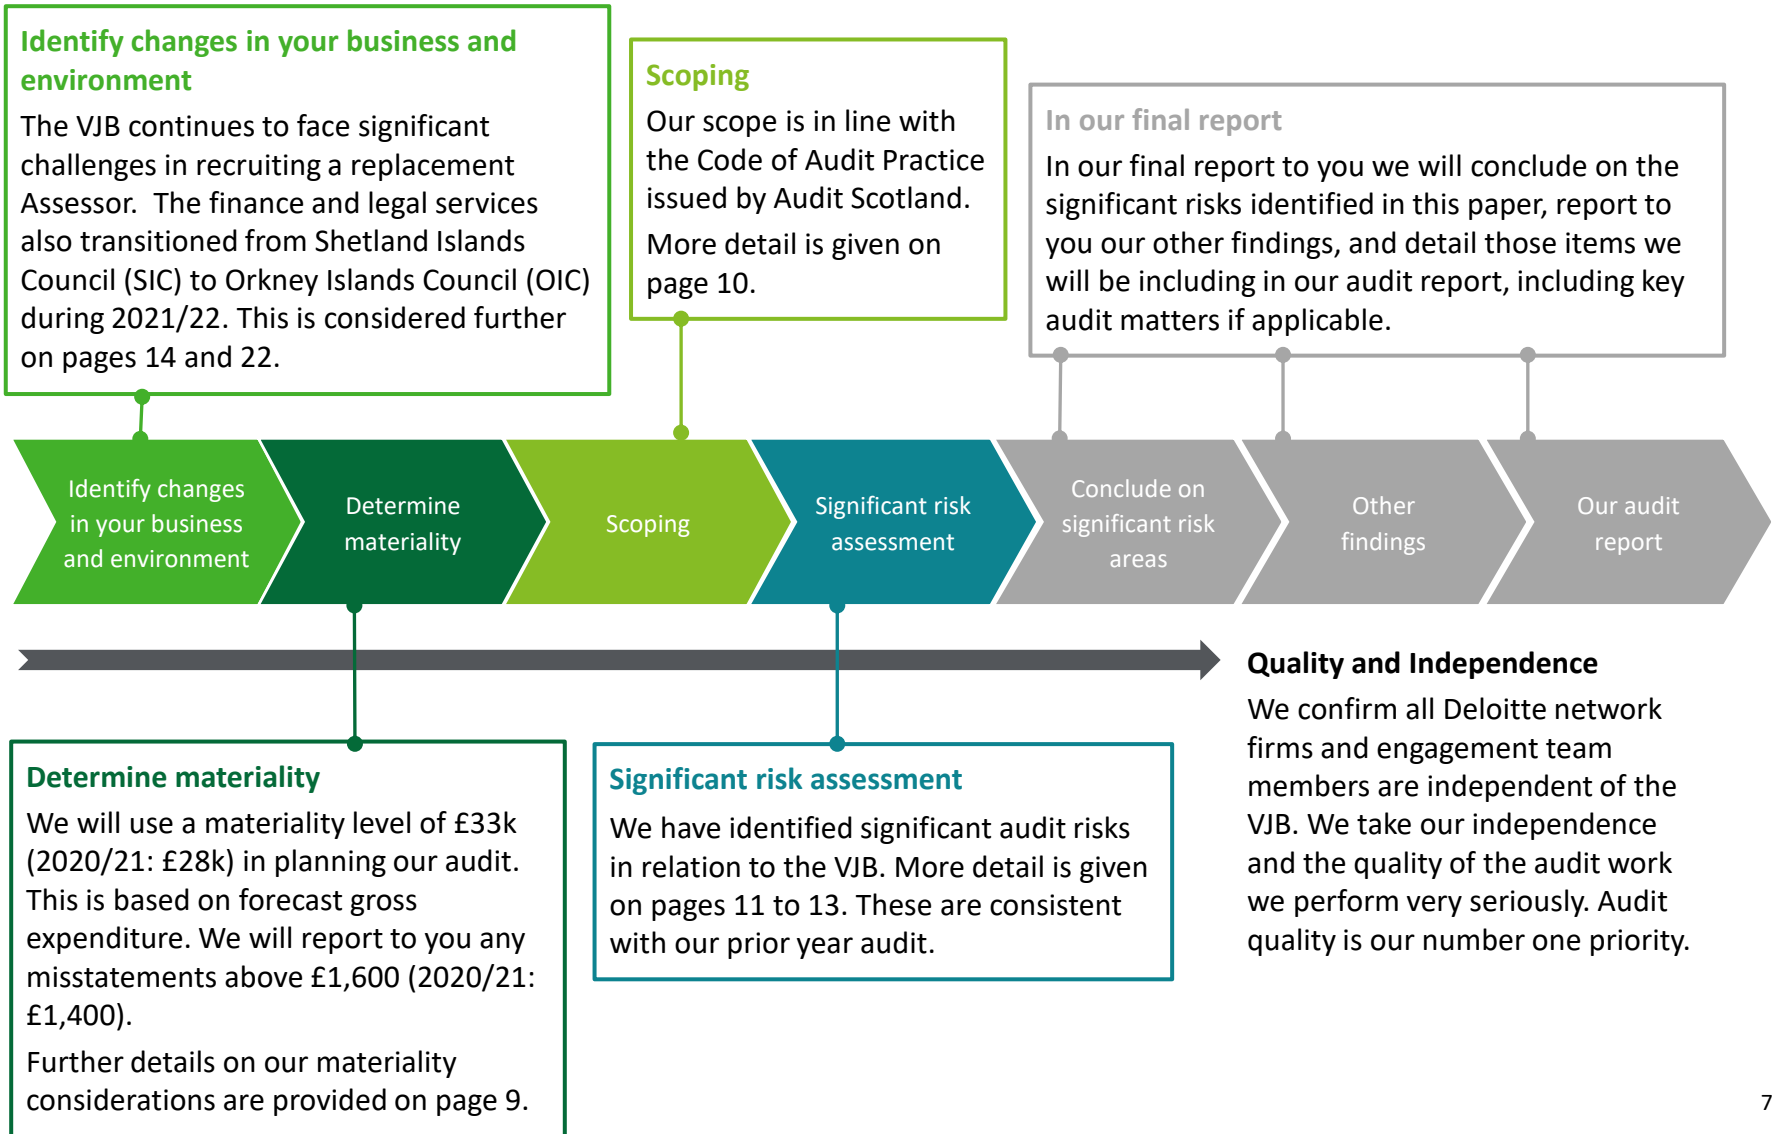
Identify changes in your business and environment

The VJB continues to face significant challenges in recruiting a replacement Assessor. The finance and legal services also transitioned from Shetland Islands Council (SIC) to Orkney Islands Council (OIC) during 2021/22. This is considered further on pages 14 and 22.

Scoping

Our scope is in line with the Code of Audit Practice issued by Audit Scotland.

More detail is given on page 10.

In our final report

In our final report to you we will conclude on the significant risks identified in this paper, report to you our other findings, and detail those items we will be including in our audit report, including key audit matters if applicable.

Identify changes in your business and environment

Determine materiality

Scoping

Significant risk assessment

Conclude on significant risk areas

Other findings

Our audit report

Quality and Independence

We confirm all Deloitte network firms and engagement team members are independent of the VJB. We take our independence and the quality of the audit work we perform very seriously. Audit quality is our number one priority.

Determine materiality

We will use a materiality level of £33k (2020/21: £28k) in planning our audit. This is based on forecast gross expenditure. We will report to you any misstatements above £1,600 (2020/21: £1,400).

Further details on our materiality considerations are provided on page 9.

Significant risk assessment

We have identified significant audit risks in relation to the VJB. More detail is given on pages 11 to 13. These are consistent with our prior year audit.

7